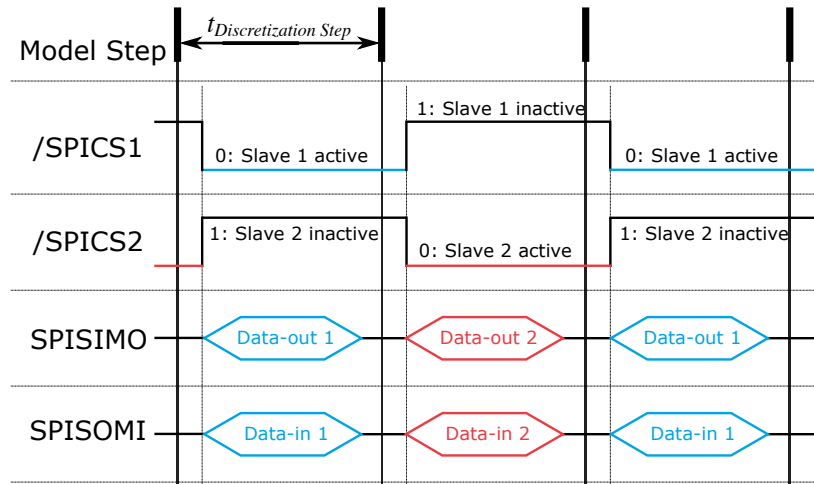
Model Step

$t_{Discretization\ Step}$

/SPICS1

0: Slave 1 active

1: Slave 1 inactive

0: Slave 1 active

/SPICS2

1: Slave 2 inactive

0: Slave 2 active

1: Slave 2 inactive

SPISIMO

Data-out 1

Data-out 2

Data-out 1

SPISOMI

Data-in 1

Data-in 2

Data-in 1